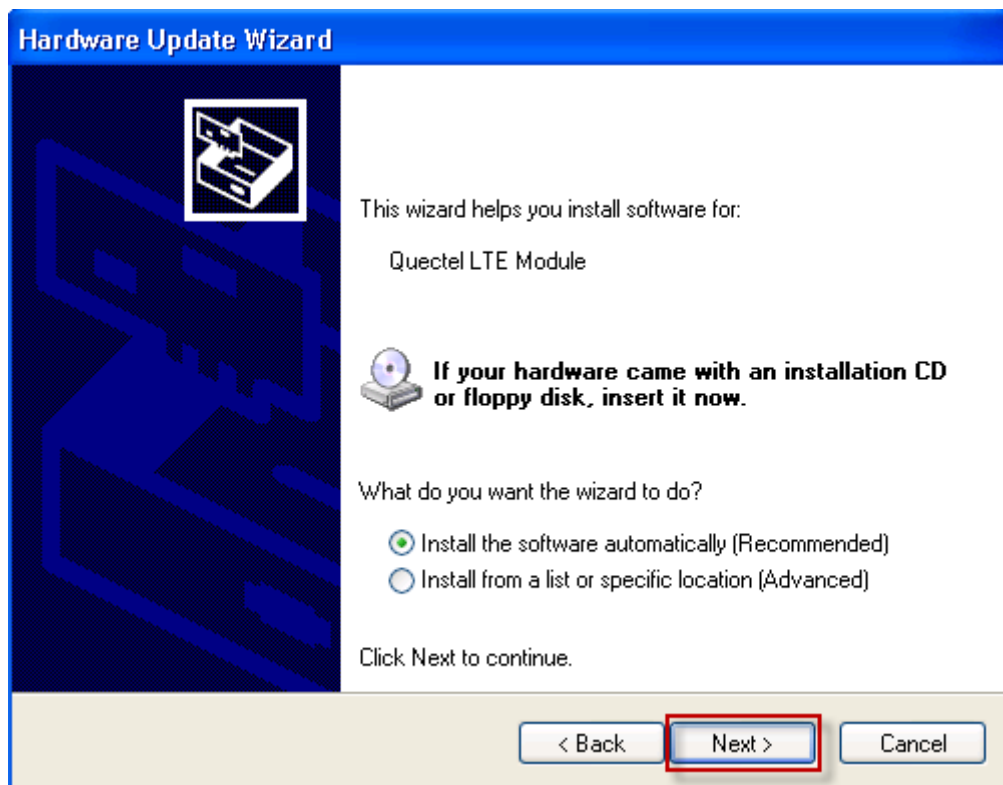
Hardware Update Wizard

This wizard helps you install software for:

Quectel LTE Module

If your hardware came with an installation CD or floppy disk, insert it now.

What do you want the wizard to do?

Install the software automatically (Recommended)
Install from a list or specific location (Advanced)

Click Next to continue.

< Back
Next >
Cancel